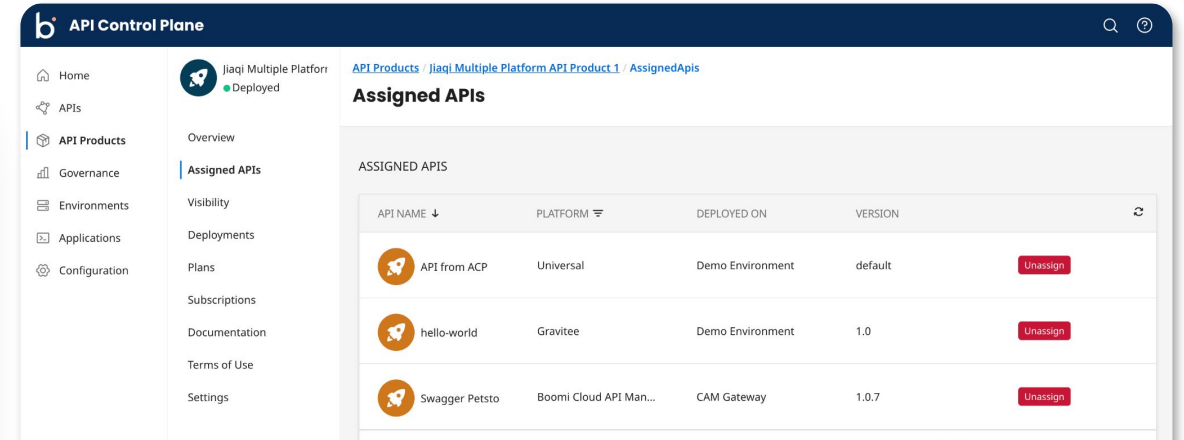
API Control Plane

Home
APIs
API Products
Governance
Environments
Applications
Configuration

Jiaqi Multiple Platforı
Deployed

Overview
Assigned APIs
Visibility
Deployments
Plans
Subscriptions
Documentation
Terms of Use
Settings

API Products / Jiaqi Multiple Platform API Product 1 / AssignedApis

Assigned APIs

ASSIGNED APIS

| API NAME ↓ | PLATFORM | DEPLOYED ON | VERSION | |
|---|---|---|---|---|
| API from ACP | Universal | Demo Environment | default | Unassign |
| hello-world | Gravitee | Demo Environment | 1.0 | Unassign |
| Swagger Petsto | Boomi Cloud API Man... | CAM Gateway | 1.0.7 | Unassign |